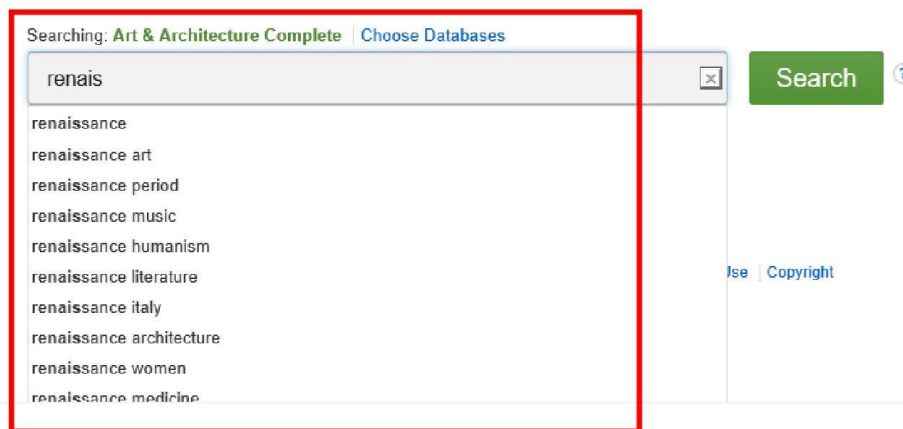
Searching: Art & Architecture Complete | Choose Databases

renais

Search

renaissance
renaissance art
renaissance period
renaissance music
renaissance humanism
renaissance literature
renaissance italy
renaissance architecture
renaissance women
renaissance medicine

Jse | Copyright